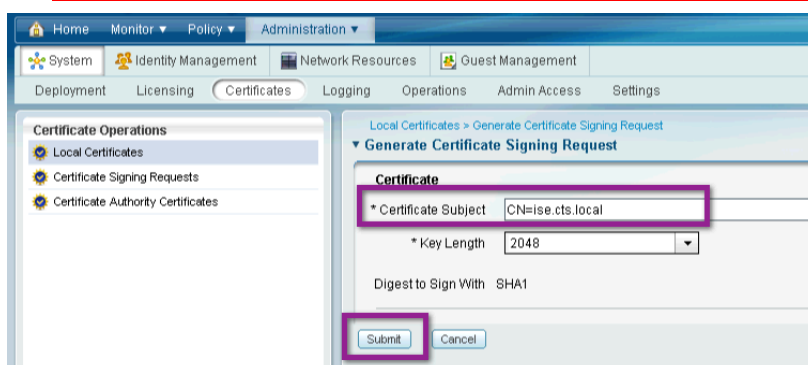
Home Monitor ▾ Policy ▾ Administration ▾

System Identity Management Network Resources Guest Management

Deployment Licensing Certificates Logging Operations Admin Access Settings

Certificate Operations

Local Certificates

Certificate Signing Requests

Certificate Authority Certificates

Local Certificates > Generate Certificate Signing Request

▾ Generate Certificate Signing Request

Certificate

* Certificate Subject CN=ise.cts.local

* Key Length 2048

Digest to Sign With SHA1

Submit Cancel